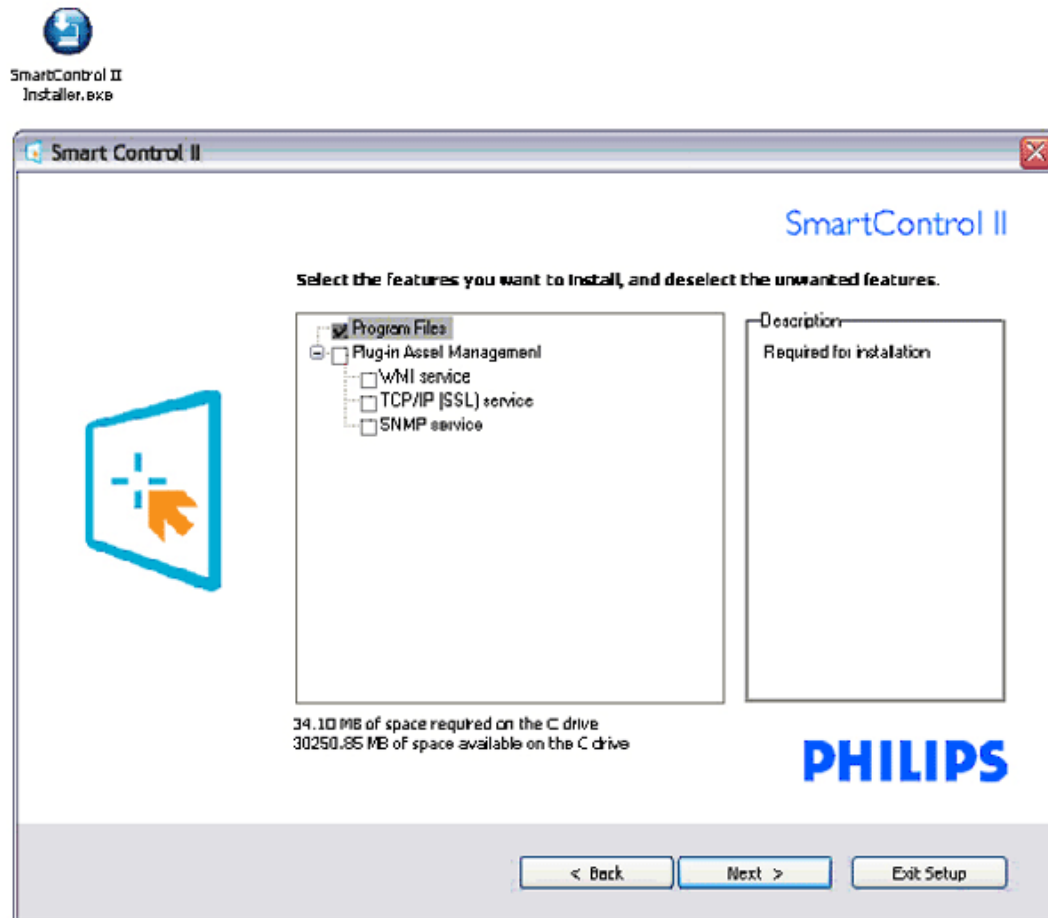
SmartControl II Installer.exe

Smart Control II

SmartControl II

Select the features you want to install, and deselect the unwanted features.

Program Files
Plug-in Asset Management
WMI service
TCP/IP (SSL) service
SNMP service

Description
Required for installation

34.10 MB of space required on the C drive
30250.85 MB of space available on the C drive

PHILIPS

< Back
Next >
Exit Setup